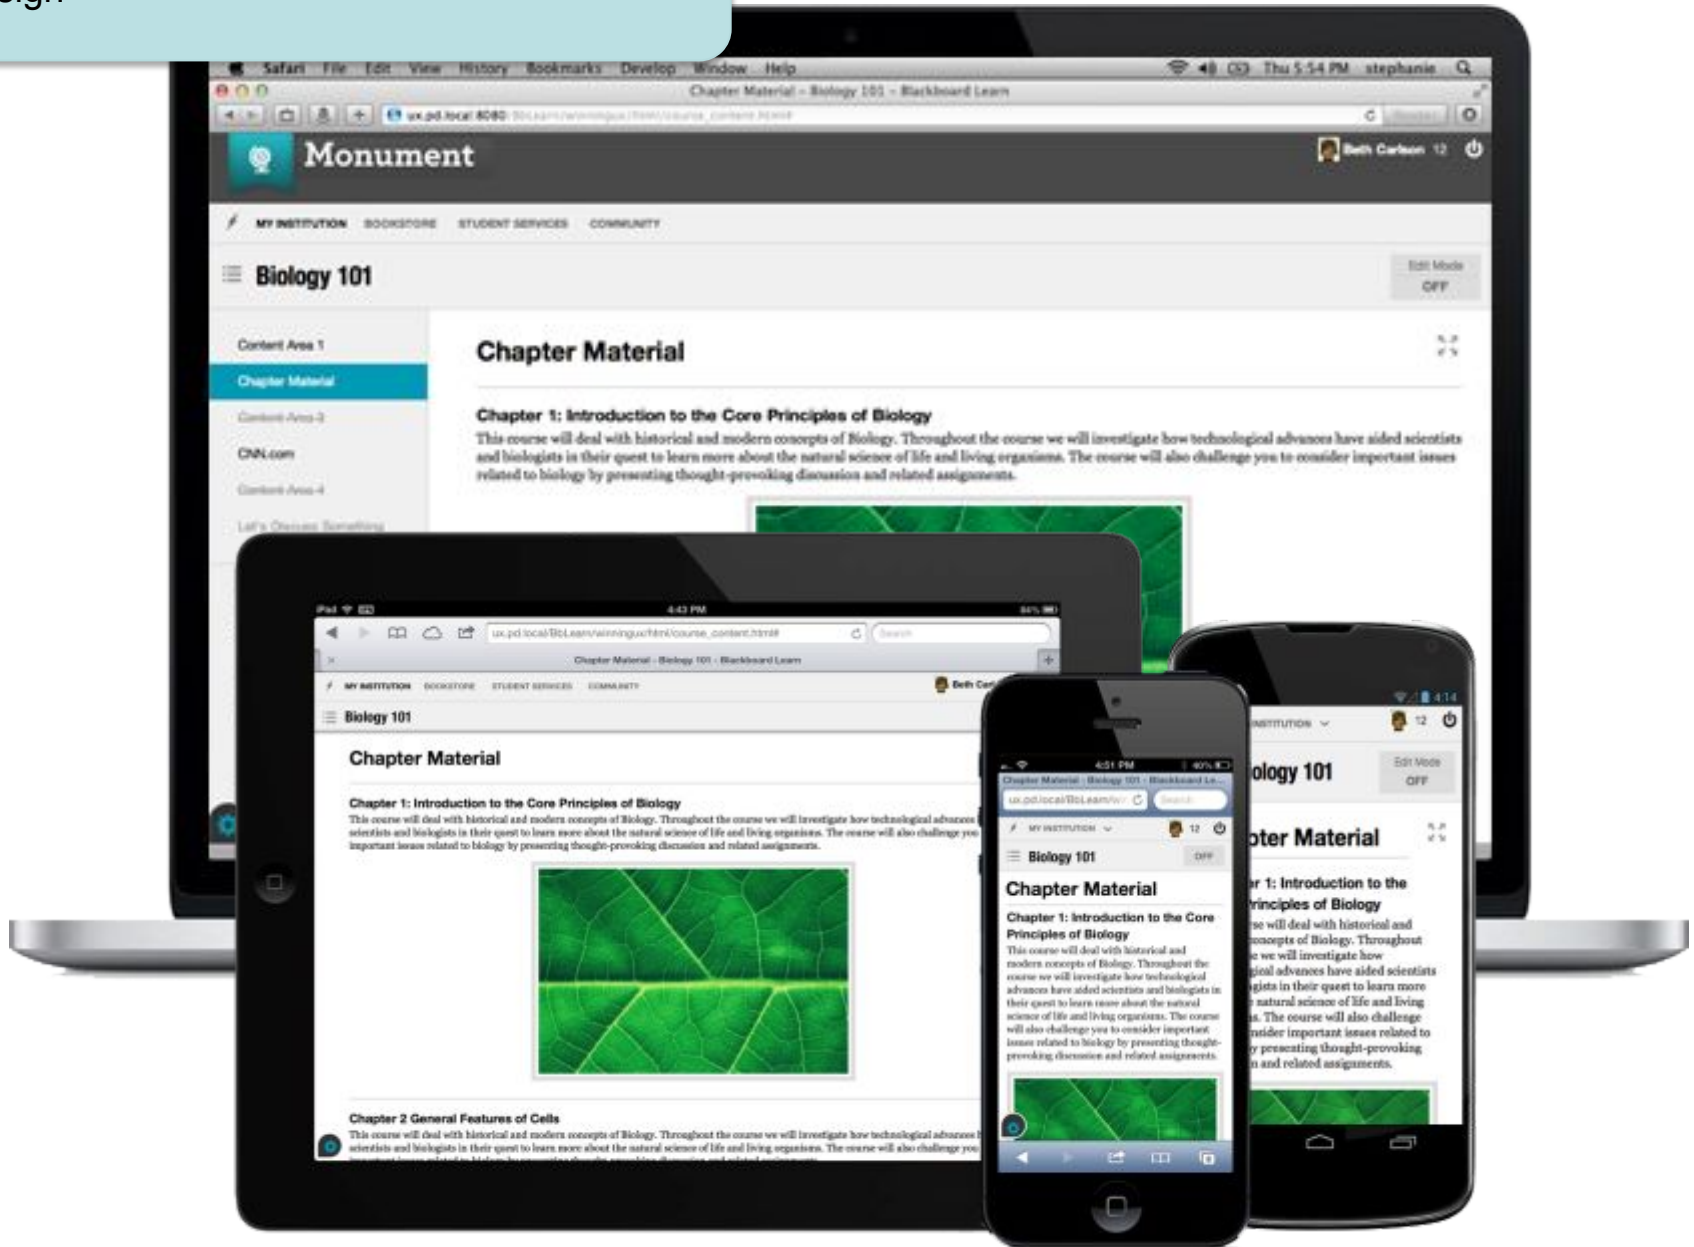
sign

Safari File Edit View History Bookmarks Develop Window Help

Thu 5:54 PM stephanie

Chapter Material – Biology 101 – Blackboard Learn

ux.pd.local:8080/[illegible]

Monument

Beth Carlson 12

MY INSTITUTION BOOKSTORE STUDENT SERVICES COMMUNITY

Biology 101

Edit Mode OFF

Content Area 1

Chapter Material

Content Area 3

CNN.com

Content Area 4

Let's Discuss Something

Chapter Material

Chapter 1: Introduction to the Core Principles of Biology

This course will deal with historical and modern concepts of Biology. Throughout the course we will investigate how technological advances have aided scientists and biologists in their quest to learn more about the natural science of life and living organisms. The course will also challenge you to consider important issues related to biology by presenting thought-provoking discussion and related assignments.

iPad 4:43 PM 84%

ux.pd.local/BbLearn/winningux/html/course_content.html#

Search

Chapter Material - Biology 101 - Blackboard Learn

MY INSTITUTION BOOKSTORE STUDENT SERVICES COMMUNITY

Beth Carl

Biology 101

Chapter Material

Chapter 1: Introduction to the Core Principles of Biology

This course will deal with historical and modern concepts of Biology. Throughout the course we will investigate how technological advances have aided scientists and biologists in their quest to learn more about the natural science of life and living organisms. The course will also challenge you to consider important issues related to biology by presenting thought-provoking discussion and related assignments.

Chapter 2 General Features of Cells

This course will deal with historical and modern concepts of Biology. Throughout the course we will investigate how technological advances have aided scientists and biologists in their quest to learn more about the natural science of life and living organisms. The course will also challenge you

4:51 PM 40%

Chapter Material - Biology 101 - Blackboard Le...

ux.pd.local/BbLearn/w

Search

MY INSTITUTION

12

Biology 101

OFF

Chapter Material

Chapter 1: Introduction to the Core Principles of Biology

This course will deal with historical and modern concepts of Biology. Throughout the course we will investigate how technological advances have aided scientists and biologists in their quest to learn more about the natural science of life and living organisms. The course will also challenge you to consider important issues related to biology by presenting thought-provoking discussion and related assignments.

4:14

INSTITUTION

12

iology 101

Edit Mode OFF

pter Material

r 1: Introduction to the rinciples of Biology

se will deal with historical and oncepts of Biology. Throughout e we will investigate how gical advances have aided scientists gists in their quest to learn more natural science of life and living s. The course will also challenge nsider important issues related to y presenting thought-provoking n and related assignments.